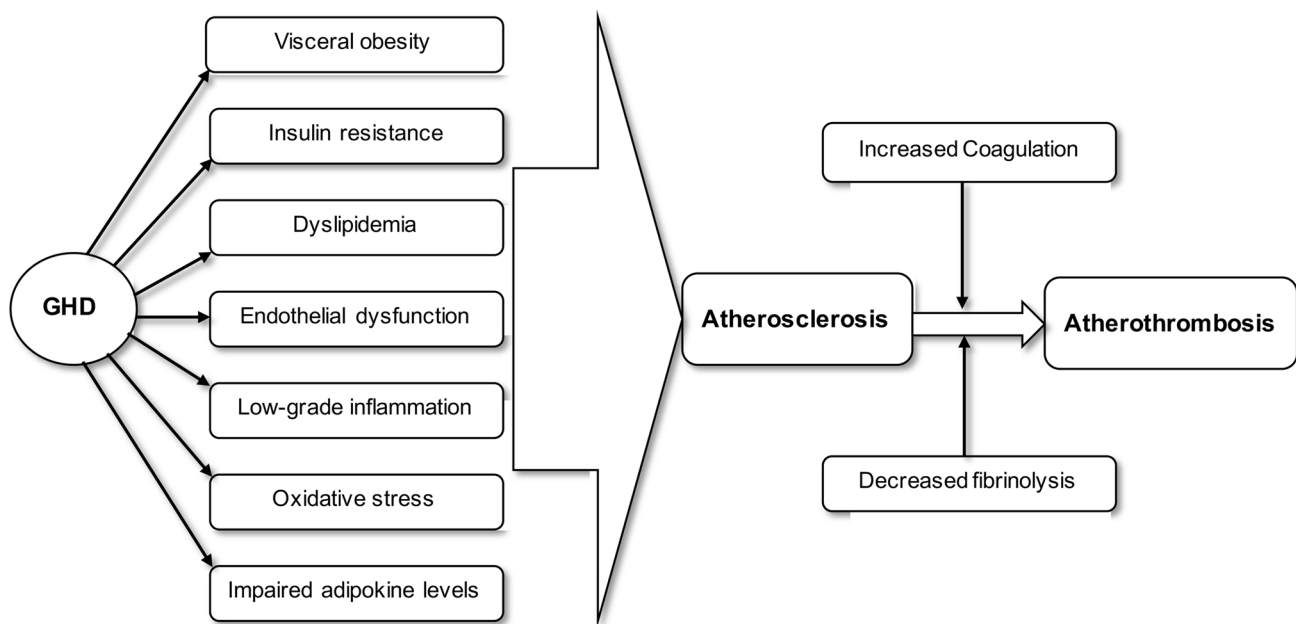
GHD

Visceral obesity

Insulin resistance

Dyslipidemia

Endothelial dysfunction

Low-grade inflammation

Oxidative stress

Impaired adipokine levels

Increased Coagulation

Atherosclerosis

Atherothrombosis

Decreased fibrinolysis